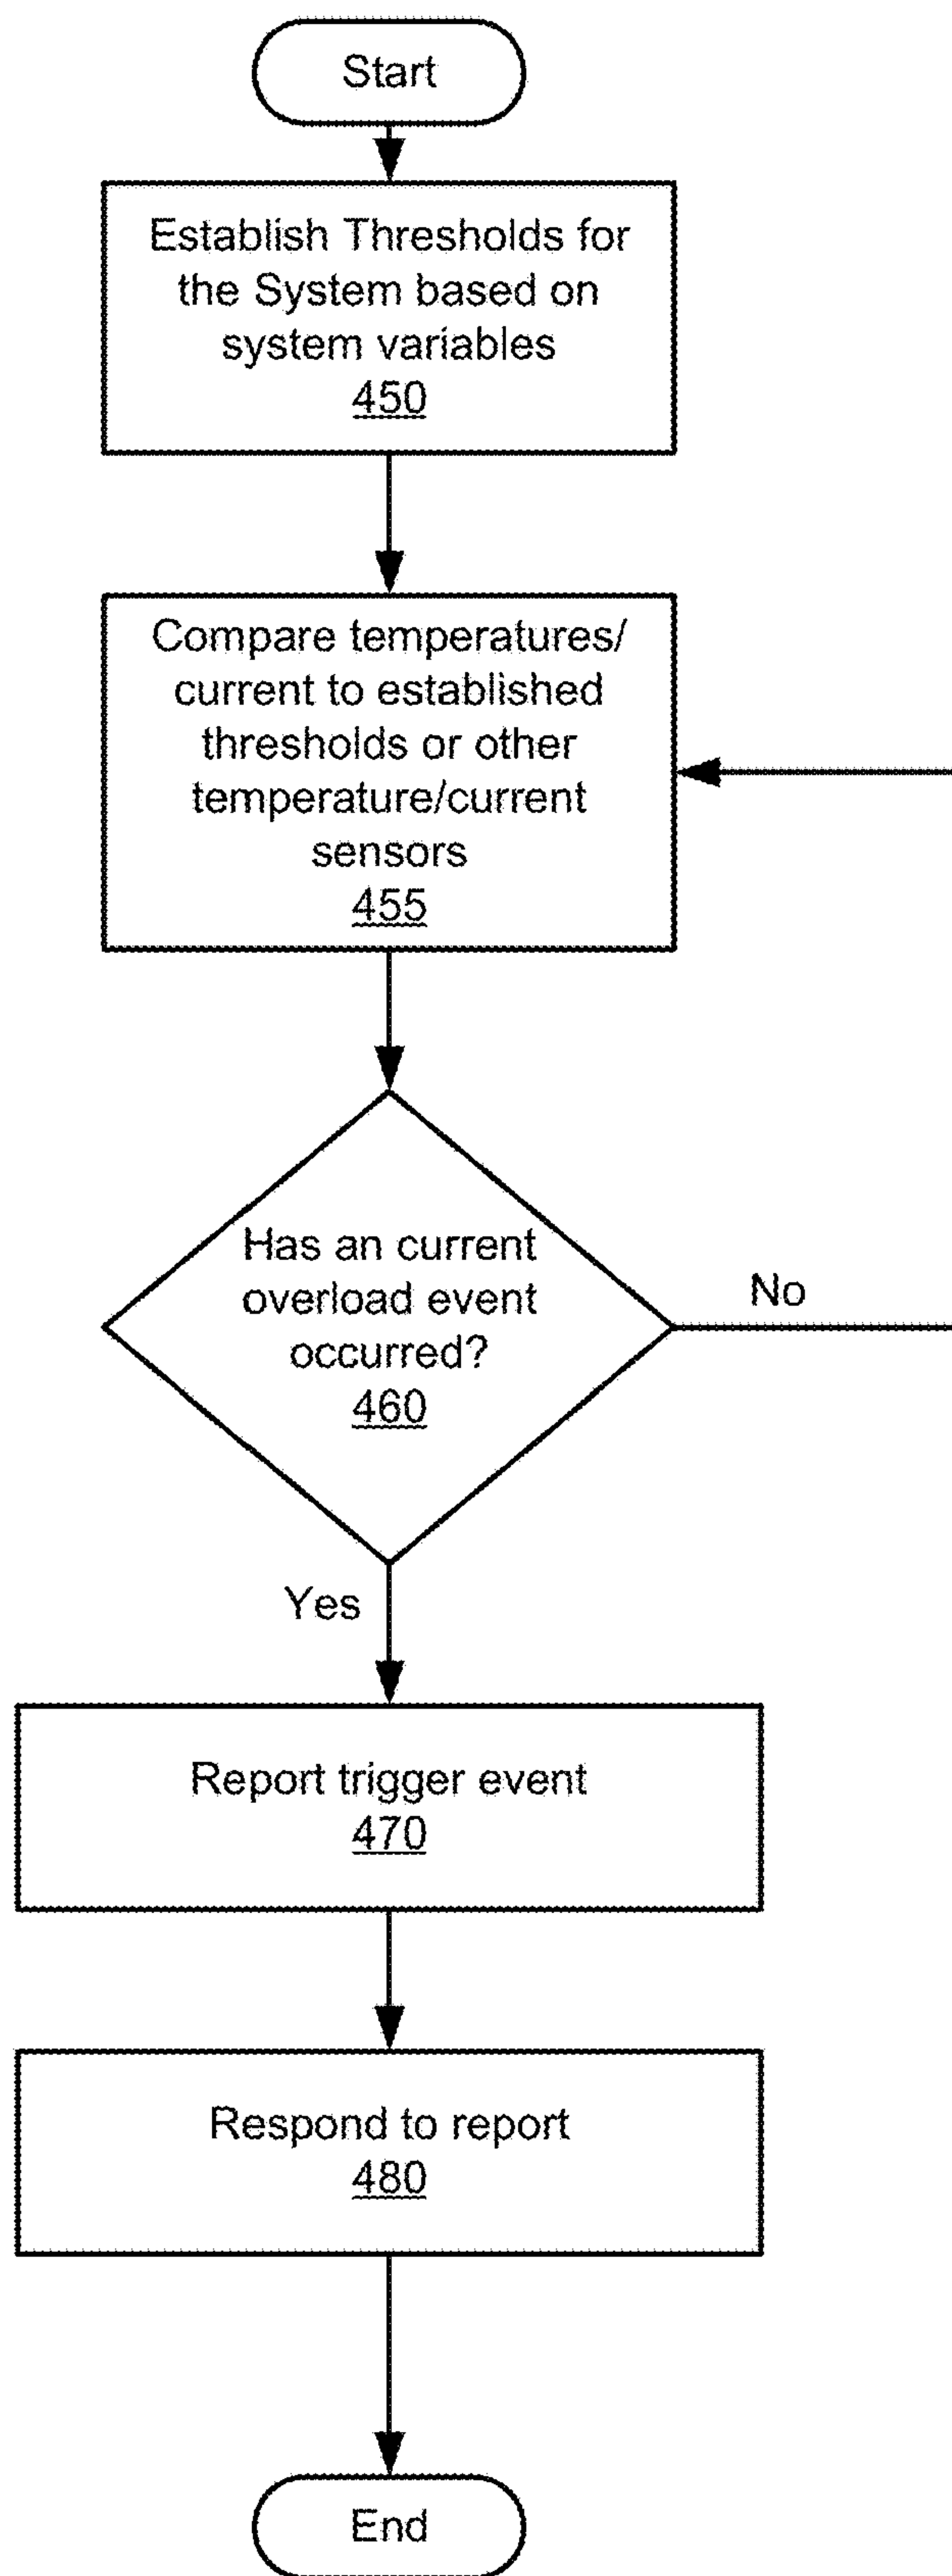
Start

Establish Thresholds for the System based on system variables
450

Compare temperatures/ current to established thresholds or other temperature/current sensors
455

Has an current overload event occurred?
460

No

Yes

Report trigger event
470

Respond to report
480

End